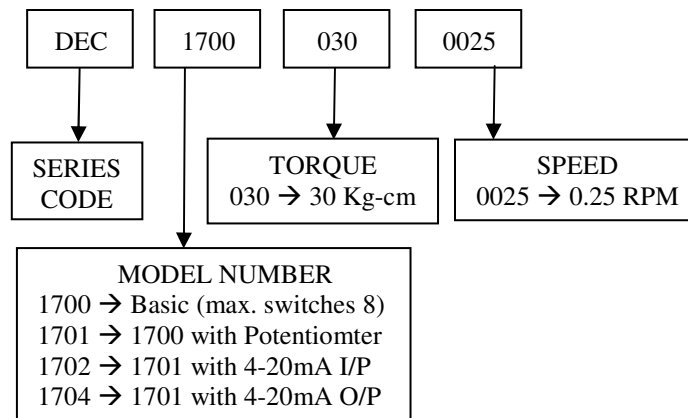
DEC

1700

030

0025

SERIES CODE

TORQUE
030 → 30 Kg-cm

SPEED
0025 → 0.25 RPM

MODEL NUMBER
1700 → Basic (max. switches 8)
1701 → 1700 with Potentiomter
1702 → 1701 with 4-20mA I/P
1704 → 1701 with 4-20mA O/P